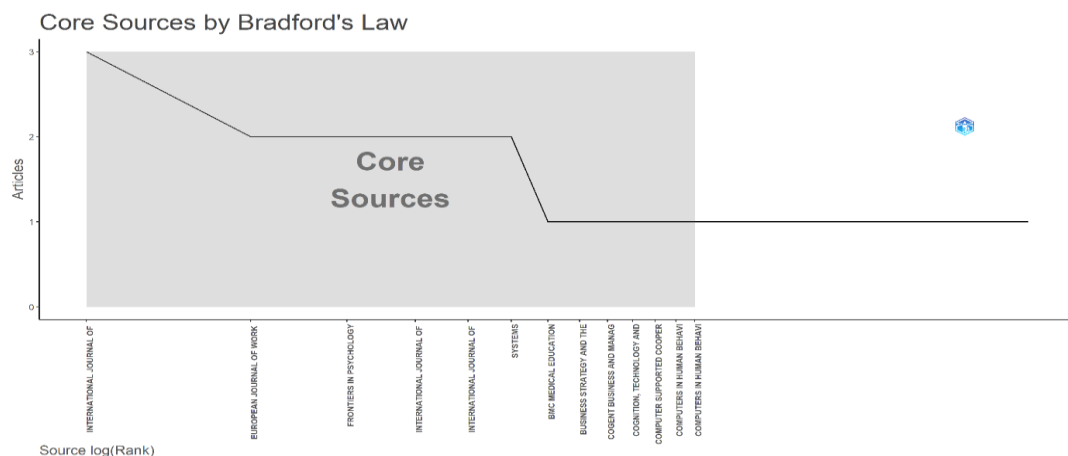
Core Sources by Bradford's Law

Articles

3
2
1
0

Core Sources

INTERNATIONAL JOURNAL OF
EUROPEAN JOURNAL OF WORK
FRONTIERS IN PSYCHOLOGY
INTERNATIONAL JOURNAL OF
INTERNATIONAL JOURNAL OF
SYSTEMS
BMC MEDICAL EDUCATION
BUSINESS STRATEGY AND THE
COGENT BUSINESS AND MANAG
COGNITION, TECHNOLOGY AND
COMPUTER SUPPORTED COOPER
COMPUTERS IN HUMAN BEHAVI
COMPUTERS IN HUMAN BEHAVI

Source log(Rank)